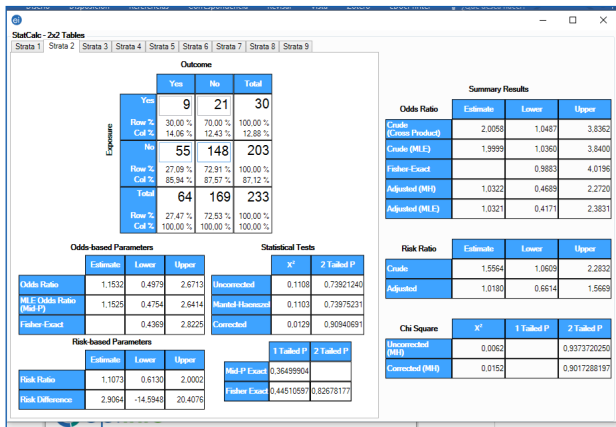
StatCalc - 2x2 Tables

Strata 1 | Strata 2 | Strata 3 | Strata 4 | Strata 5 | Strata 6 | Strata 7 | Strata 8 | Strata 9

Outcome

Exposure

| | Yes | No | Total |
|---|---|---|---|
| Yes | 9 | 21 | 30 |
| Row % / Col % | 30,00 % / 14,06 % | 70,00 % / 12,43 % | 100,00 % / 12,88 % |
| No | 55 | 148 | 203 |
| Row % / Col % | 27,09 % / 85,94 % | 72,91 % / 87,57 % | 100,00 % / 87,12 % |
| Total | 64 | 169 | 233 |
| Row % / Col % | 27,47 % / 100,00 % | 72,53 % / 100,00 % | 100,00 % / 100,00 % |

Odds-based Parameters

| | Estimate | Lower | Upper |
|---|---|---|---|
| Odds Ratio | 1,1532 | 0,4979 | 2,6713 |
| MLE Odds Ratio (Mid-P) | 1,1525 | 0,4754 | 2,6414 |
| Fisher-Exact | | 0,4369 | 2,8225 |

Statistical Tests

| | $X^2$ | 2 Tailed P |
|---|---|---|
| Uncorrected | 0,1108 | 0,73921240 |
| Mantel-Haenszel | 0,1103 | 0,73975231 |
| Corrected | 0,0129 | 0,90940691 |

Risk-based Parameters

| | Estimate | Lower | Upper |
|---|---|---|---|
| Risk Ratio | 1,1073 | 0,6130 | 2,0002 |
| Risk Difference | 2,9064 | -14,5948 | 20,4076 |

| | 1 Tailed P | 2 Tailed P |
|---|---|---|
| Mid-P Exact | 0,36499904 | |
| Fisher Exact | 0,44510597 | 0,82678177 |

Summary Results

| Odds Ratio | Estimate | Lower | Upper |
|---|---|---|---|
| Crude (Cross Product) | 2,0058 | 1,0487 | 3,8362 |
| Crude (MLE) | 1,9999 | 1,0360 | 3,8400 |
| Fisher-Exact | | 0,9883 | 4,0196 |
| Adjusted (MH) | 1,0322 | 0,4689 | 2,2720 |
| Adjusted (MLE) | 1,0321 | 0,4171 | 2,3831 |

| Risk Ratio | Estimate | Lower | Upper |
|---|---|---|---|
| Crude | 1,5564 | 1,0609 | 2,2832 |
| Adjusted | 1,0180 | 0,6614 | 1,5669 |

| Chi Square | $X^2$ | 1 Tailed P | 2 Tailed P |
|---|---|---|---|
| Uncorrected (MH) | 0,0062 | | 0,9373720250 |
| Corrected (MH) | 0,0152 | | 0,9017288197 |